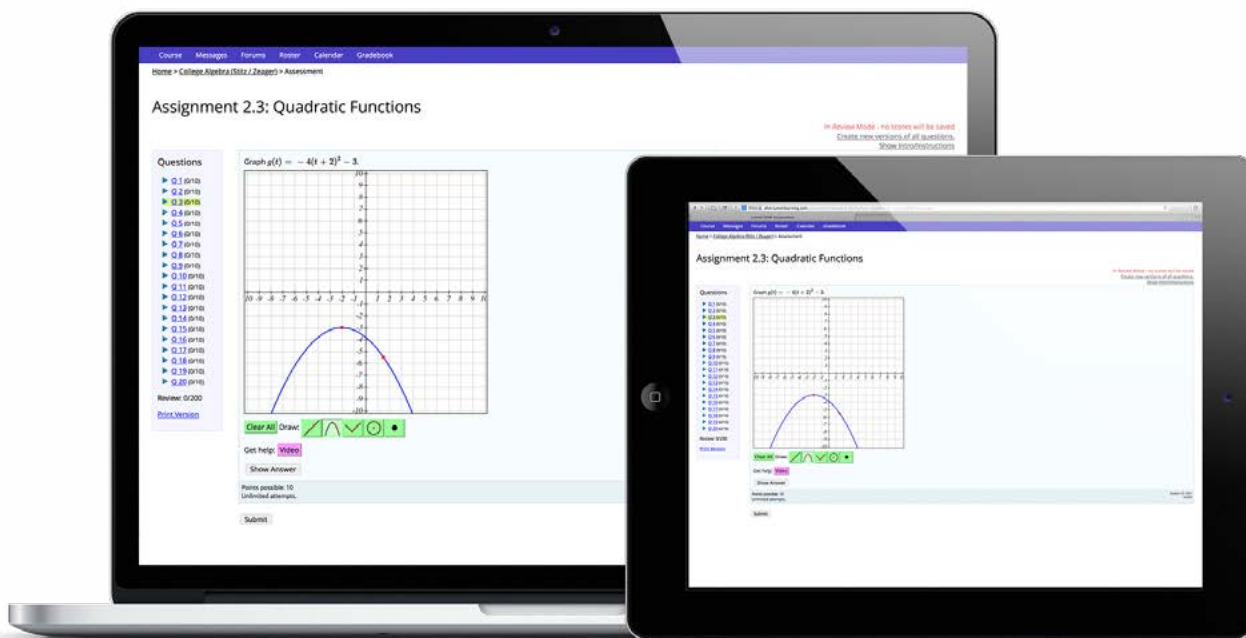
Course Messages Forums Roster Calendar Gradebook

Home > College Algebra (Stitz / Zeager) > Assessment

Assignment 2.3: Quadratic Functions

In Review Mode - no scores will be saved
Create new versions of all questions.
Show Intro/Instructions

Questions

Q 1 (0/10)
Q 2 (0/10)
Q 3 (0/10)
Q 4 (0/10)
Q 5 (0/10)
Q 6 (0/10)
Q 7 (0/10)
Q 8 (0/10)
Q 9 (0/10)
Q 10 (0/10)
Q 11 (0/10)
Q 12 (0/10)
Q 13 (0/10)
Q 14 (0/10)
Q 15 (0/10)
Q 16 (0/10)
Q 17 (0/10)
Q 18 (0/10)
Q 19 (0/10)
Q 20 (0/10)

Review: 0/200

Print Version

Graph $g(t) = -4(t+2)^2 - 3$.

10 9 8 7 6 5 4 3 2 1 -10 -9 -8 -7 -6 -5 -4 -3 -2 -1 1 2 3 4 5 6 7 8 9 10 -1 -2 -3 -4 -5 -6 -7 -8 -9 -10

Clear All Draw:

Get help: Video

Show Answer

Points possible: 10
Unlimited attempts.

Submit

Home > College Algebra (Stitz / Zeager) > Assessment

Assignment 2.3: Quadratic Functions

Questions

Graph $g(t) = -4(t+2)^2 - 3$.

Review: 0/200

Print Version

Clear All Draw:

Get help: Video

Show Answer

Points possible: 10
Unlimited attempts.

Submit